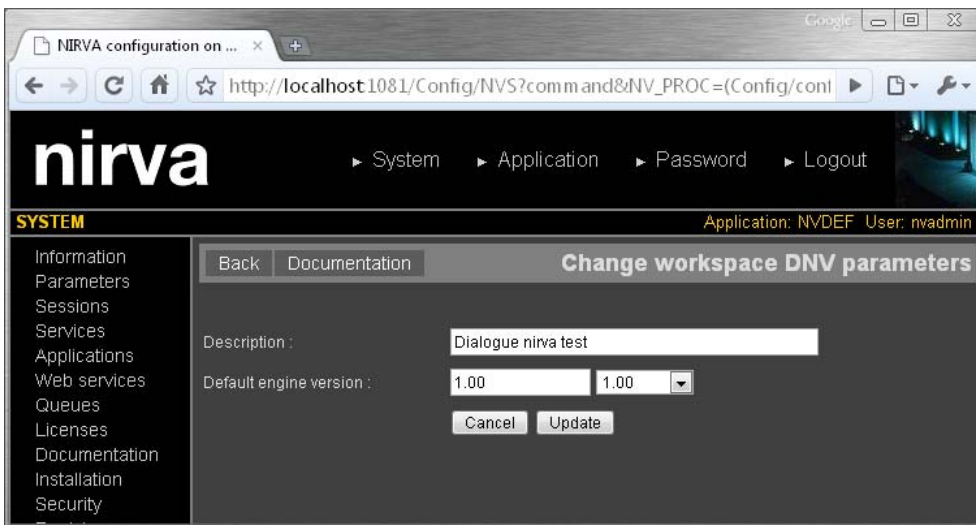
NIRVA configuration on ...

Google

http://localhost:1081/Config/NVS?command&NV_PROC=(Config/cont

nirva

► System ► Application ► Password ► Logout

SYSTEM

Application: NVDEF User: nvadmin

Information
Parameters
Sessions
Services
Applications
Web services
Queues
Licenses
Documentation
Installation
Security

Back Documentation

Change workspace DNV parameters

Description : Dialogue nirva test

Default engine version : 1.00 1.00

Cancel Update